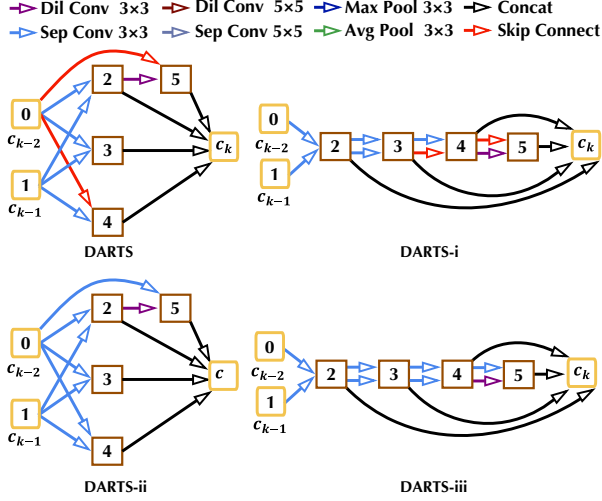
Dil Conv 3×3 Dil Conv 5×5 Max Pool 3×3 Concat
Sep Conv 3×3 Sep Conv 5×5 Avg Pool 3×3 Skip Connect

0
$c_{k-2}$
1
$c_{k-1}$
2
3
4
5
$c_k$
DARTS

0
$c_{k-2}$
1
$c_{k-1}$
2
3
4
5
$c_k$
DARTS-i

0
$c_{k-2}$
1
$c_{k-1}$
2
3
4
5
$c$
DARTS-ii

0
$c_{k-2}$
1
$c_{k-1}$
2
3
4
5
$c_k$
DARTS-iii